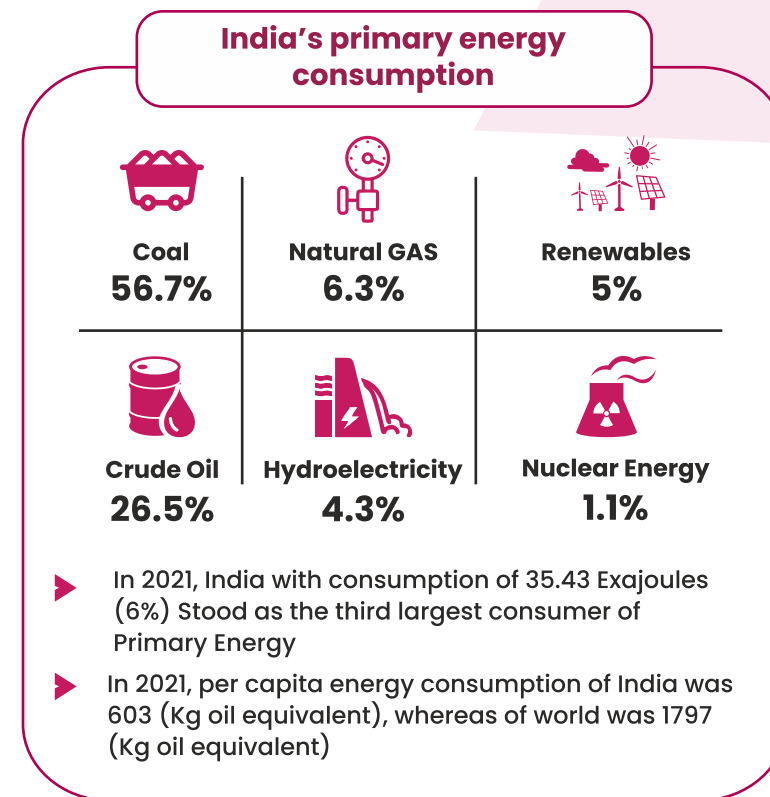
India’s primary energy consumption

Coal
56.7%

Natural GAS
6.3%

Renewables
5%

Crude Oil
26.5%

Hydroelectricity
4.3%

Nuclear Energy
1.1%

In 2021, India with consumption of 35.43 Exajoules (6%) Stood as the third largest consumer of Primary Energy

In 2021, per capita energy consumption of India was 603 (Kg oil equivalent), whereas of world was 1797 (Kg oil equivalent)